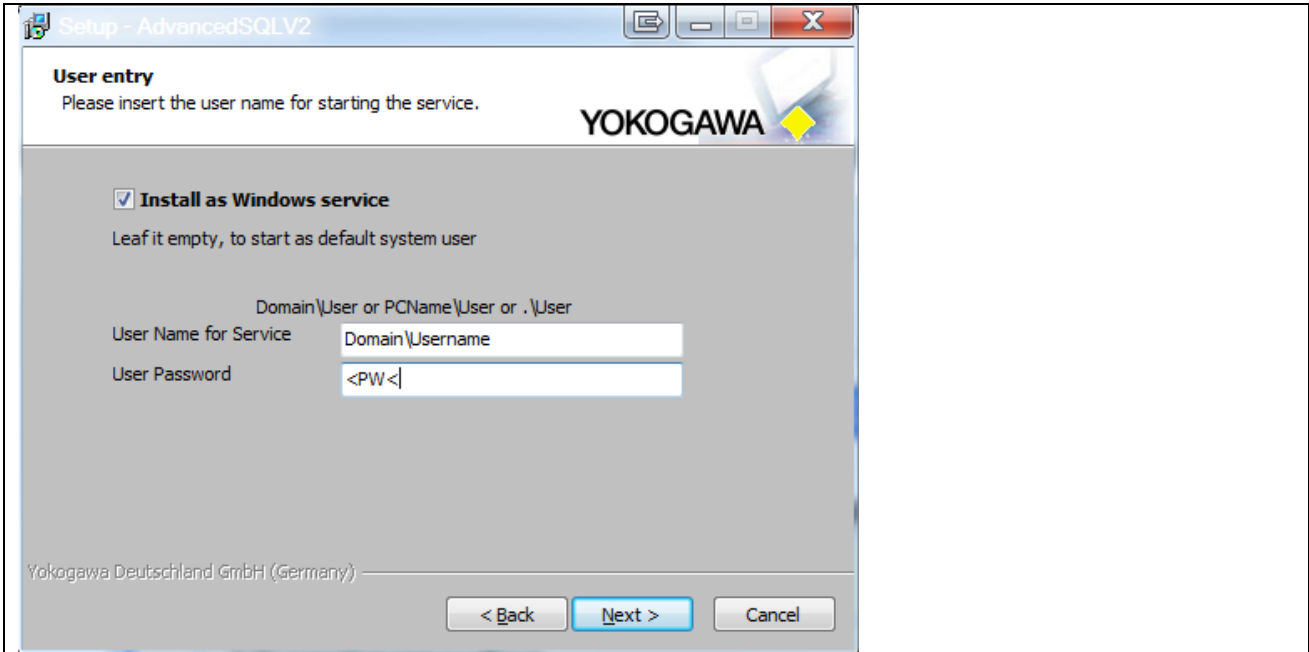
Setup - AdvancedSQLV2

User entry
Please insert the user name for starting the service.

YOKOGAWA

☑ Install as Windows service

Leaf it empty, to start as default system user

Domain\User or PCName\User or .\User

User Name for Service
Domain\Username

User Password
<PW<

Yokogawa Deutschland GmbH (Germany)

< Back
Next >
Cancel